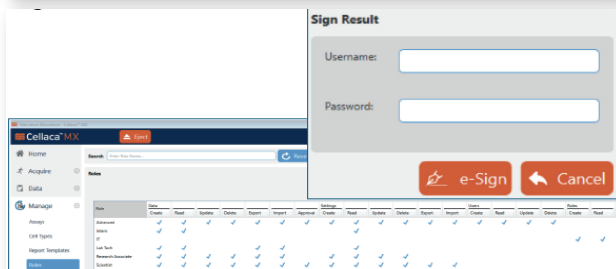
Sign Result

Username:

Password:

e-Sign

Cancel

Cellaca MX

Eject

Home

Acquire

Data

Manage

Assays

Cell Types

Report Templates

Roles

Search

Roles

| Role | Data Create | Read | Update | Delete | Export | Import | Approval | Settings Create | Read | Update | Delete | Export | Import | Users Create | Read | Update | Delete | Roles Create | Read |
|---|---|---|---|---|---|---|---|---|---|---|---|---|---|---|---|---|---|---|---|
| Advanced | ✓ | ✓ | ✓ | ✓ | ✓ | ✓ | ✓ | ✓ | ✓ | ✓ | ✓ | ✓ | ✓ | ✓ | ✓ | ✓ | ✓ | ✓ | ✓ |
| Intern | ✓ | ✓ | | | | | | | ✓ | | | | | | | | | | |
| IT | | | | | | | | | | | | | | | | | | ✓ | ✓ |
| Lab Tech | ✓ | ✓ | | | ✓ | | | | ✓ | | | | | | | | | | |
| Research Associate | ✓ | ✓ | ✓ | | ✓ | ✓ | | ✓ | ✓ | | | | | | | | | | |
| Scientist | ✓ | ✓ | ✓ | ✓ | ✓ | ✓ | ✓ | ✓ | ✓ | ✓ | ✓ | ✓ | | | | | | | |